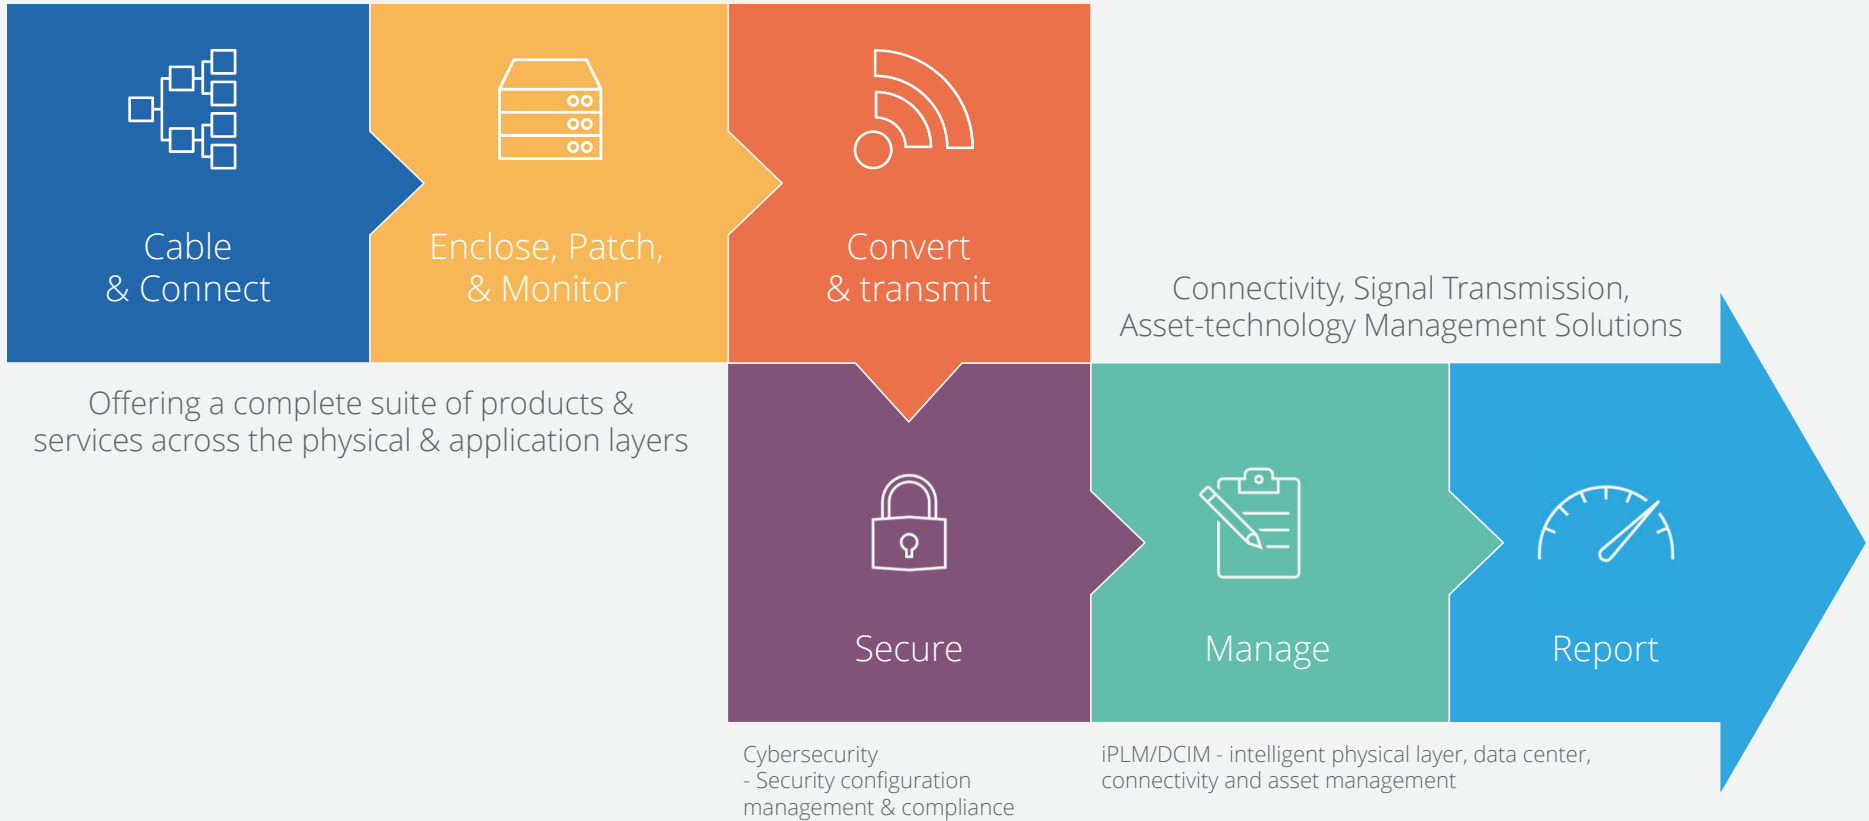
Cable
& Connect

Enclose, Patch,
& Monitor

Convert
& transmit

Connectivity, Signal Transmission,
Asset-technology Management Solutions

Offering a complete suite of products & services across the physical & application layers

Secure

Manage

Report

Cybersecurity
- Security configuration management & compliance

iPLM/DCIM - intelligent physical layer, data center, connectivity and asset management